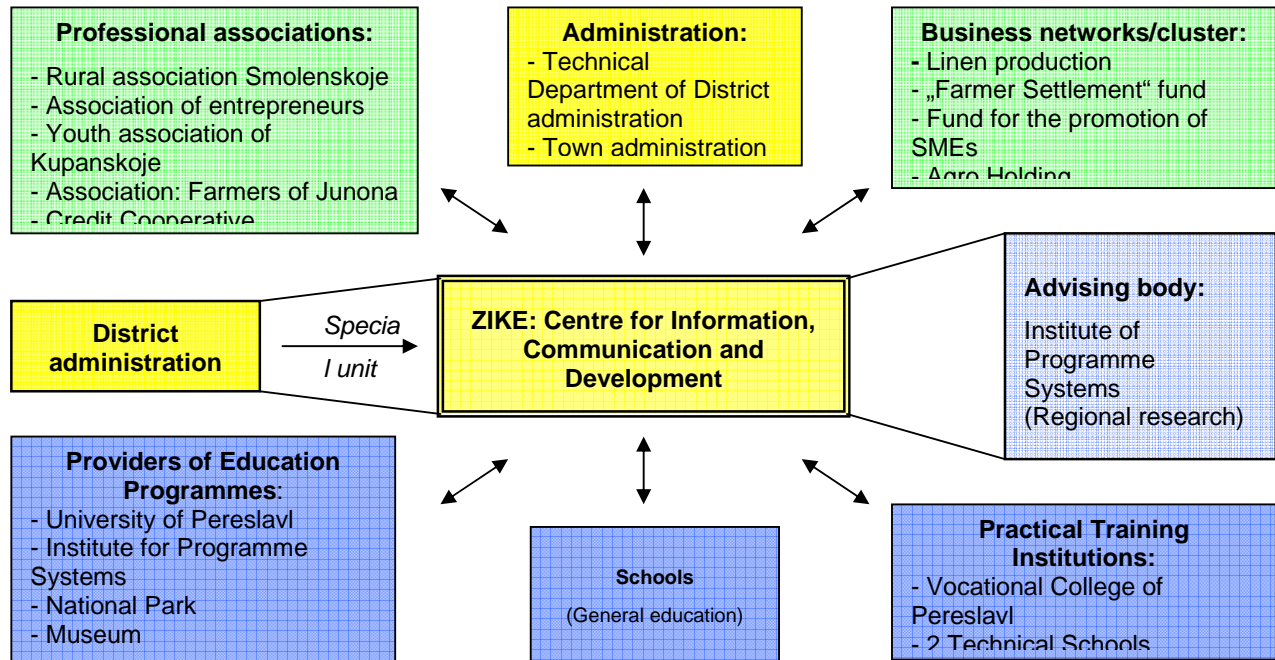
**Professional associations:**
- Rural association Smolenskoje
- Association of entrepreneurs
- Youth association of Kupanskoje
- Association: Farmers of Junona
- Credit Cooperative

**Administration:**
- Technical Department of District administration
- Town administration

**Business networks/cluster:**
- Linen production
- „Farmer Settlement“ fund
- Fund for the promotion of SMEs
- Agro Holding

**District administration**

Specia l unit

**ZIKE: Centre for Information, Communication and Development**

**Advising body:**
Institute of Programme Systems (Regional research)

**Providers of Education Programmes**:
- University of Pereslavl
- Institute for Programme Systems
- National Park
- Museum

**Schools**
(General education)

**Practical Training Institutions:**
- Vocational College of Pereslavl
- 2 Technical Schools